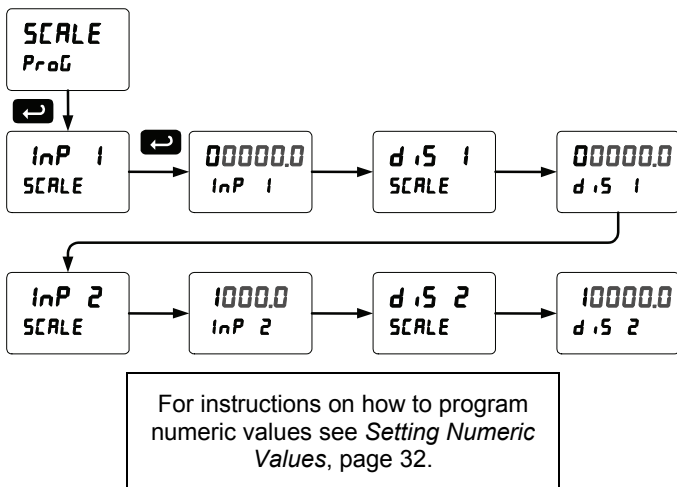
SCALE
ProG

InP 1
SCALE

00000.0
InP 1

d iS 1
SCALE

00000.0
d iS 1

InP 2
SCALE

1000.0
InP 2

d iS 2
SCALE

10000.0
d iS 2

For instructions on how to program numeric values see *Setting Numeric Values*, page 32.